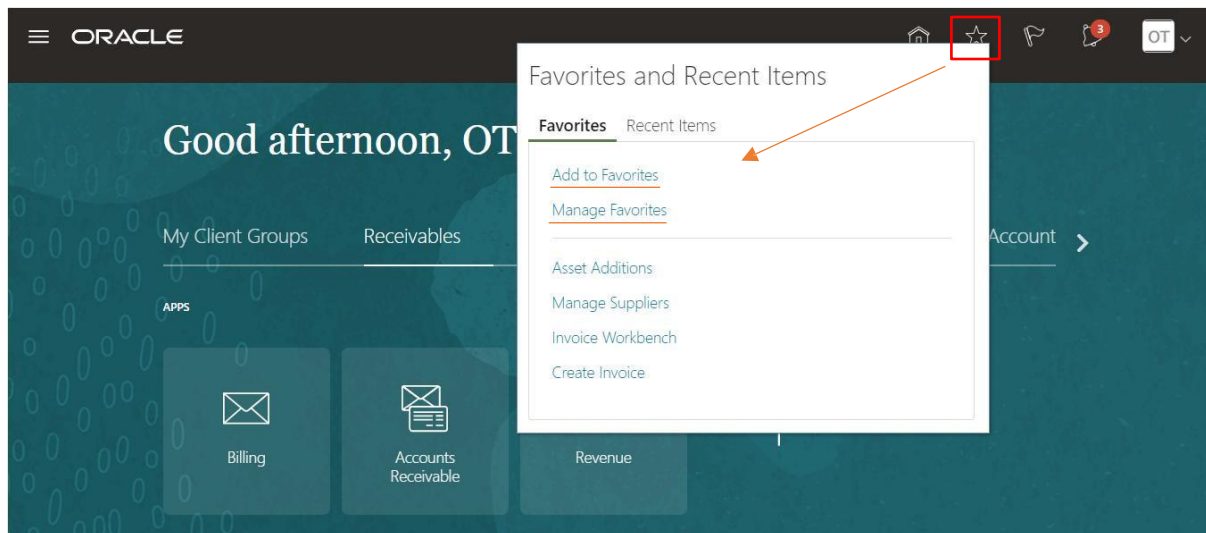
ORACLE

3

OT

Good afternoon, OT

My Client Groups Receivables

Account

APPS

Billing

Accounts Receivable

Revenue

Favorites and Recent Items

Favorites Recent Items

Add to Favorites

Manage Favorites

Asset Additions

Manage Suppliers

Invoice Workbench

Create Invoice